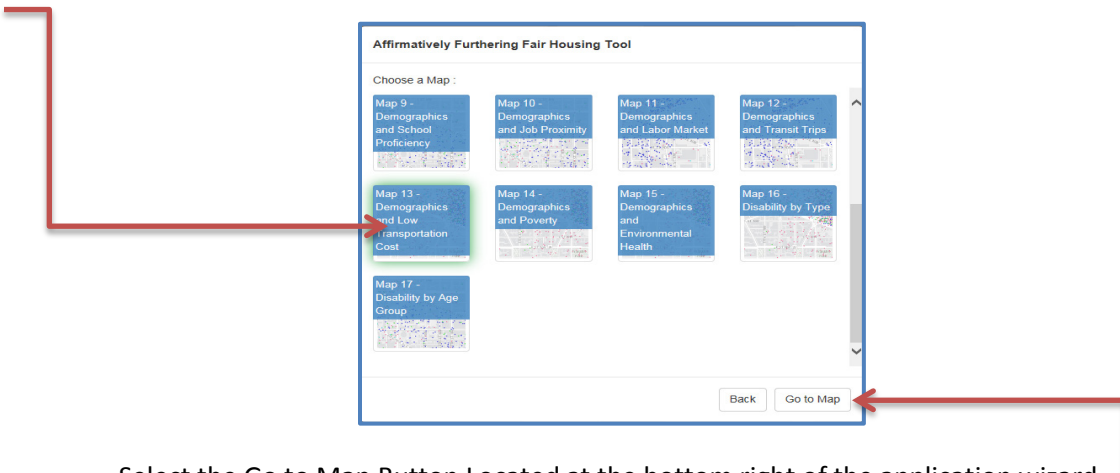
Affirmatively Furthering Fair Housing Tool

Choose a Map :

Map 9 - Demographics and School Proficiency

Map 10 - Demographics and Job Proximity

Map 11 - Demographics and Labor Market

Map 12 - Demographics and Transit Trips

Map 13 - Demographics and Low Transportation Cost

Map 14 - Demographics and Poverty

Map 15 - Demographics and Environmental Health

Map 16 - Disability by Type

Map 17 - Disability by Age Group

Back

Go to Map

Select the Go to Map Button Located at the bottom right of the application wizard